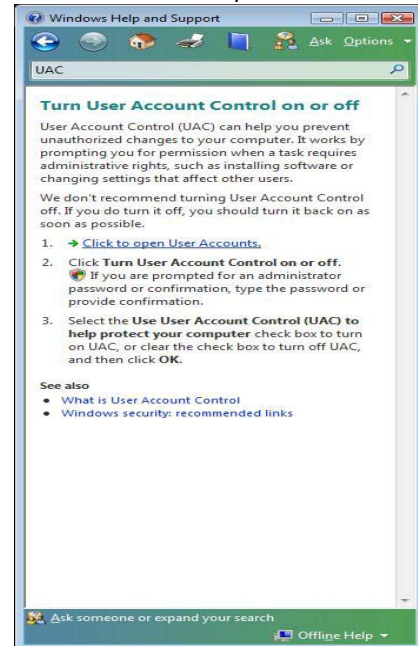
Windows Help and Support

Ask Options

UAC

Turn User Account Control on or off

User Account Control (UAC) can help you prevent unauthorized changes to your computer. It works by prompting you for permission when a task requires administrative rights, such as installing software or changing settings that affect other users.

We don't recommend turning User Account Control off. If you do turn it off, you should turn it back on as soon as possible.

1. → Click to open User Accounts.

2. Click Turn User Account Control on or off. If you are prompted for an administrator password or confirmation, type the password or provide confirmation.

3. Select the Use User Account Control (UAC) to help protect your computer check box to turn on UAC, or clear the check box to turn off UAC, and then click OK.

See also

- What is User Account Control
- Windows security: recommended links

Ask someone or expand your search

Offline Help